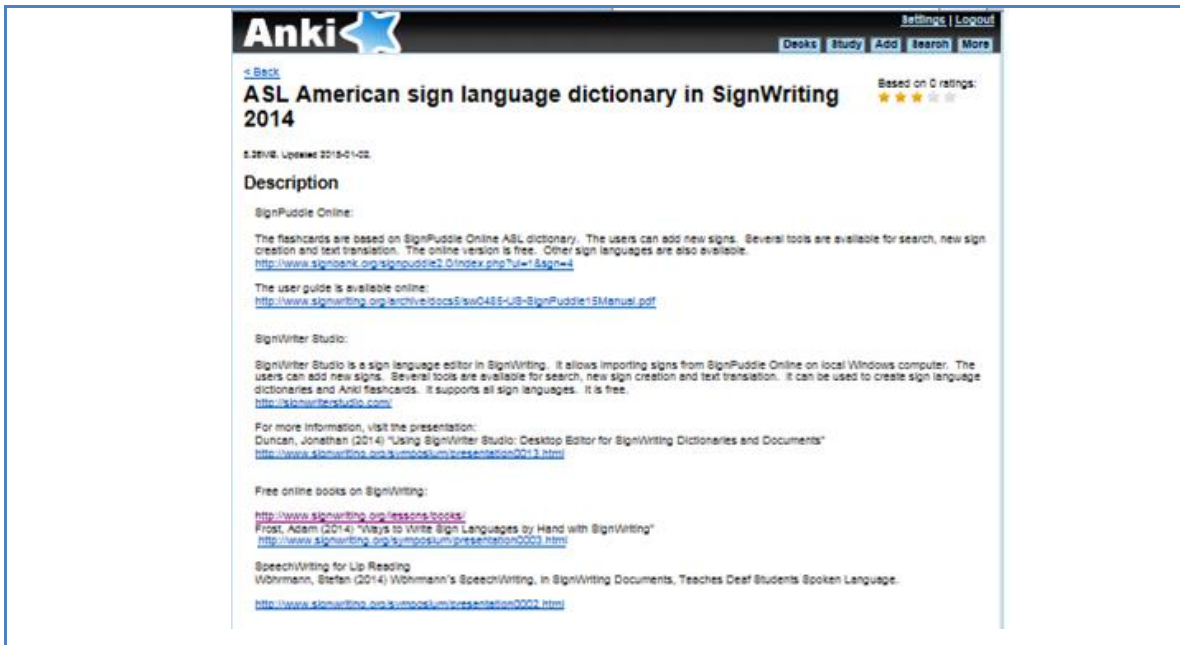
Anki

Settings | Logout

Decks Study Add Search More

< Back

ASL American sign language dictionary in SignWriting 2014

Based on 0 ratings:

5.35MB. Updated 2015-01-02.

Description

SignPuddle Online:

The flashcards are based on SignPuddle Online ASL dictionary. The users can add new signs. Several tools are available for search, new sign creation and text translation. The online version is free. Other sign languages are also available.
http://www.signbank.org/signpuddle2.0/index.php?ui=1&sgn=4

The user guide is available online:
http://www.signwriting.org/archive/docs5/sw0485-US-SignPuddle15Manual.pdf

SignWriter Studio:

SignWriter Studio is a sign language editor in SignWriting. It allows importing signs from SignPuddle Online on local Windows computer. The users can add new signs. Several tools are available for search, new sign creation and text translation. It can be used to create sign language dictionaries and Anki flashcards. It supports all sign languages. It is free.
http://signwriterstudio.com/

For more information, visit the presentation:
Duncan, Jonathan (2014) "Using SignWriter Studio: Desktop Editor for SignWriting Dictionaries and Documents"
http://www.signwriting.org/symposium/presentation0013.html

Free online books on SignWriting:

http://www.signwriting.org/lessons/books/
Frost, Adam (2014) "Ways to Write Sign Languages by Hand with SignWriting"
http://www.signwriting.org/symposium/presentation0003.html

SpeechWriting for Lip Reading
Wöhrmann, Stefan (2014) Wöhrmann's SpeechWriting, in SignWriting Documents, Teaches Deaf Students Spoken Language.

http://www.signwriting.org/symposium/presentation0002.html